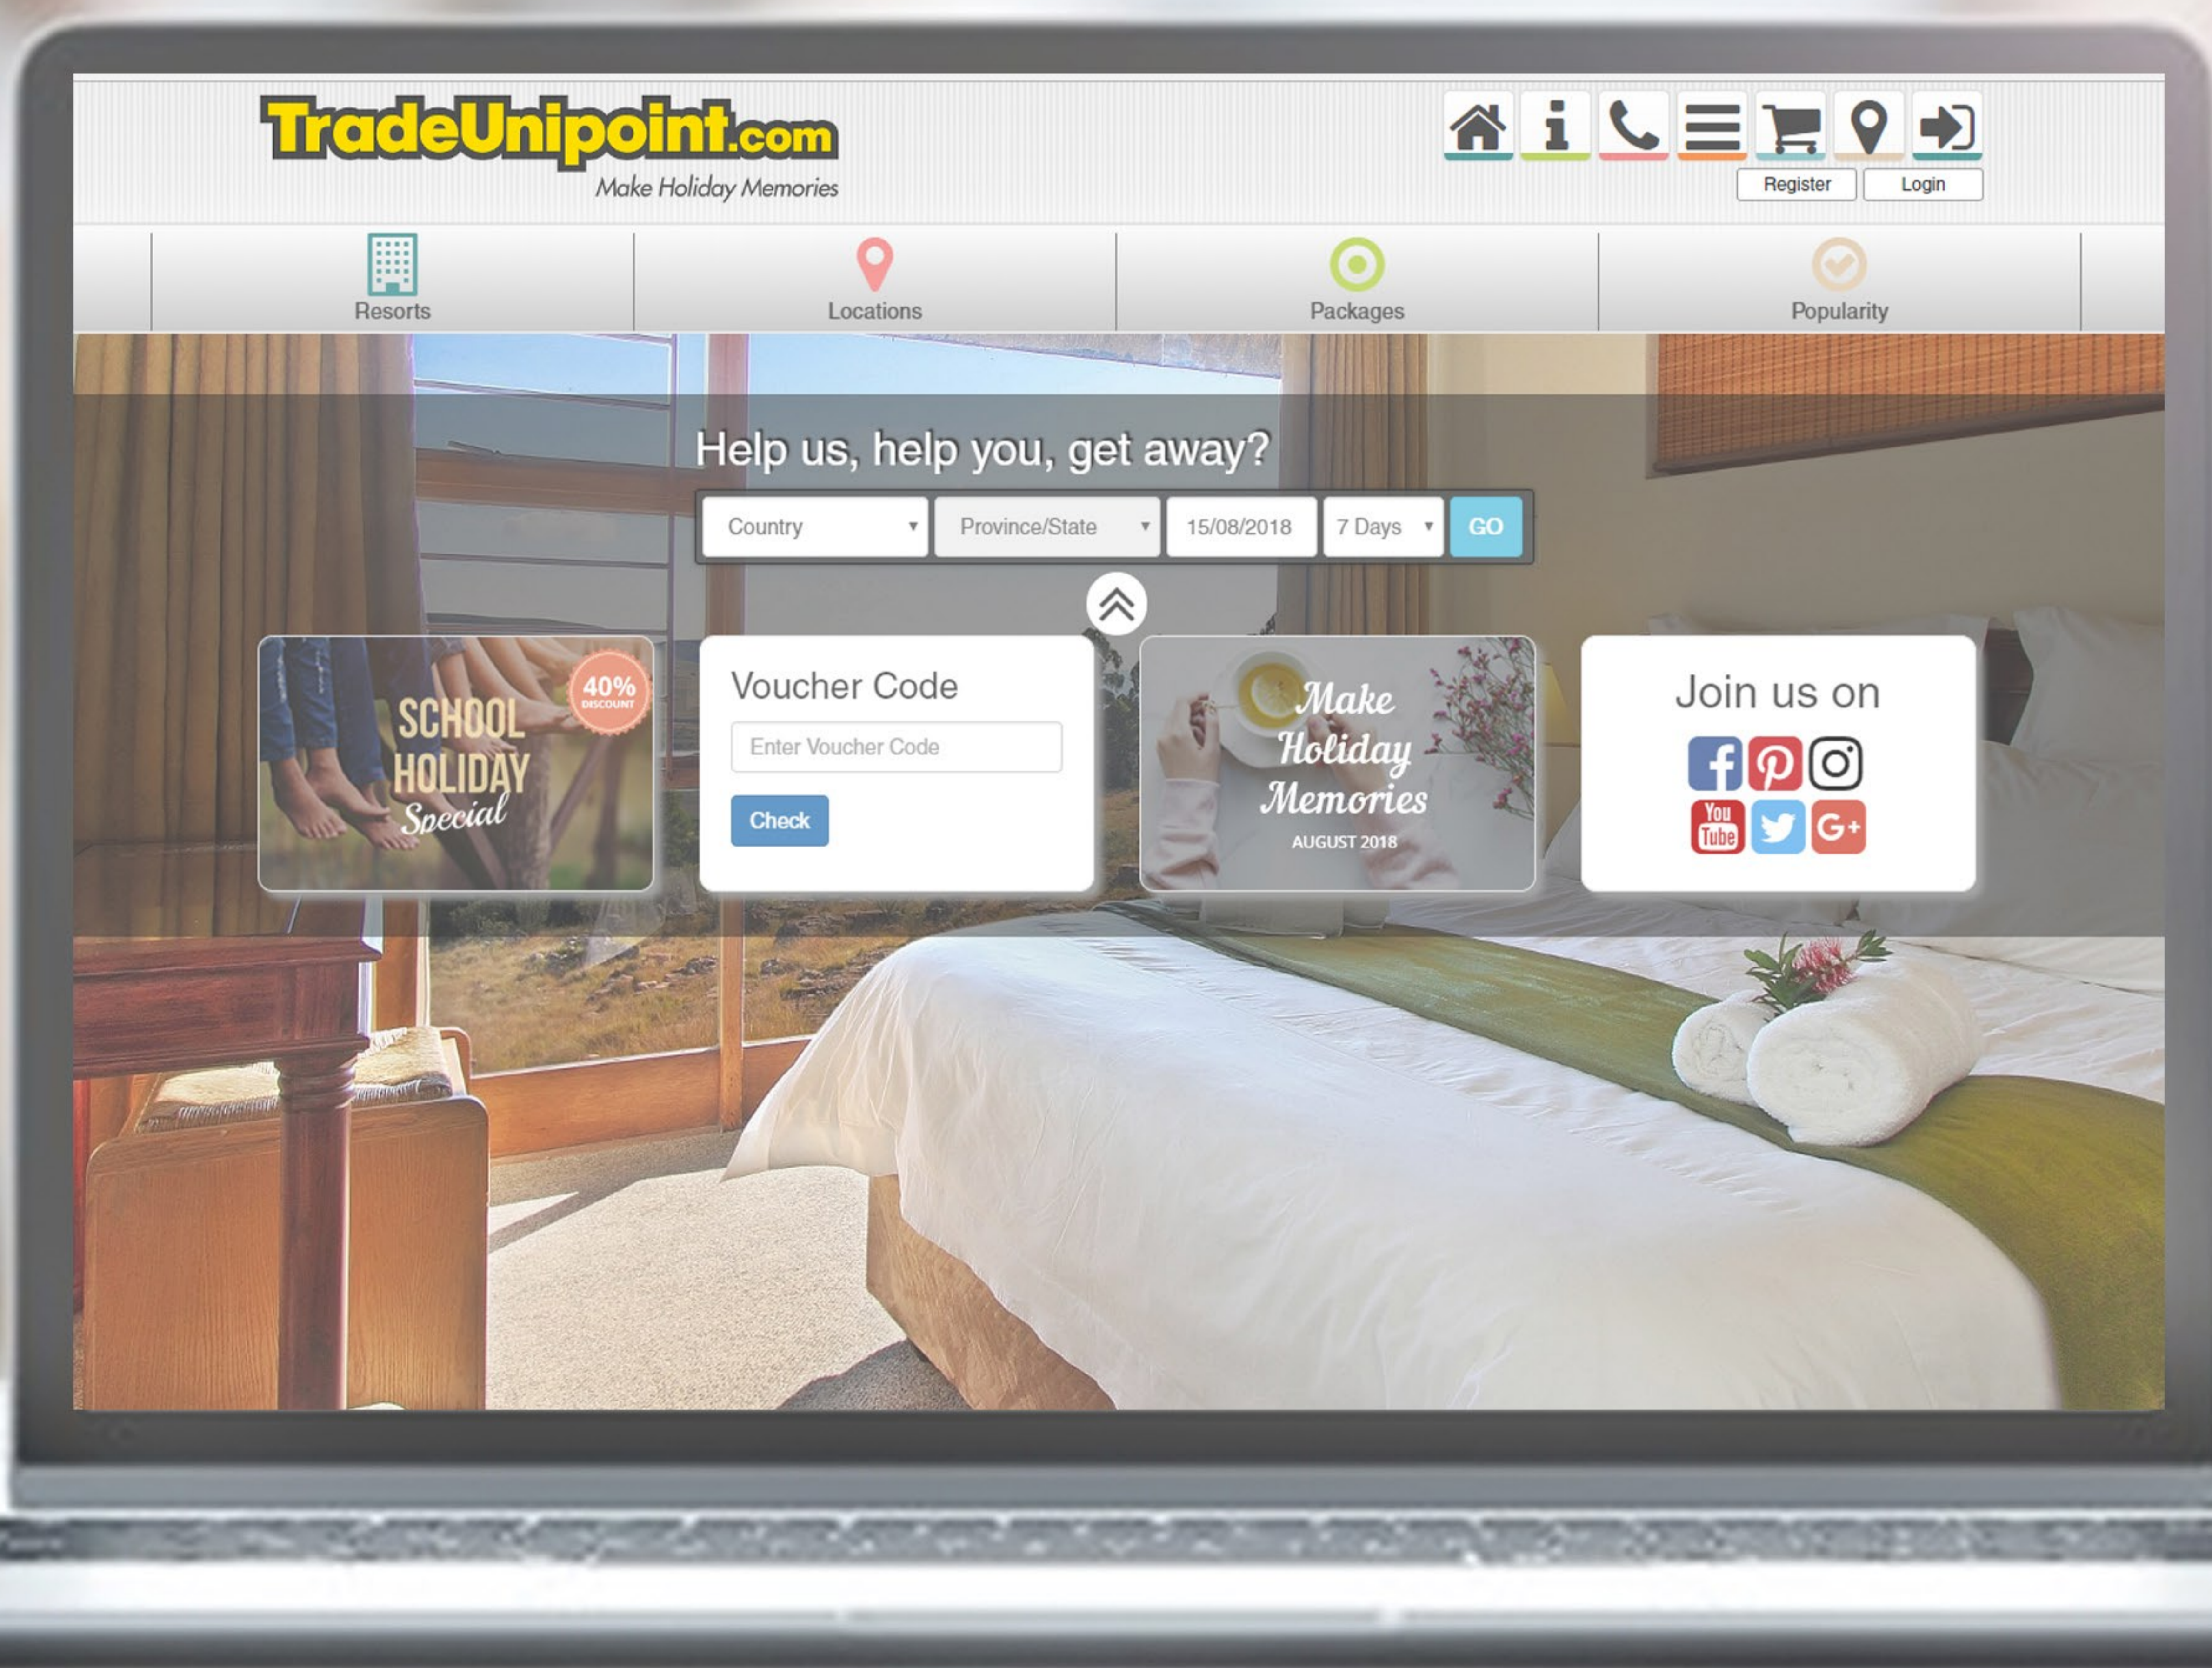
TradeUnipoint.com
Make Holiday Memories

Register Login

Resorts
Locations
Packages
Popularity

Help us, help you, get away?

Country
Province/State
15/08/2018
7 Days
GO

40% DISCOUNT
SCHOOL HOLIDAY Special

Voucher Code
Enter Voucher Code
Check

Make Holiday Memories
AUGUST 2018

Join us on
You Tube
G+